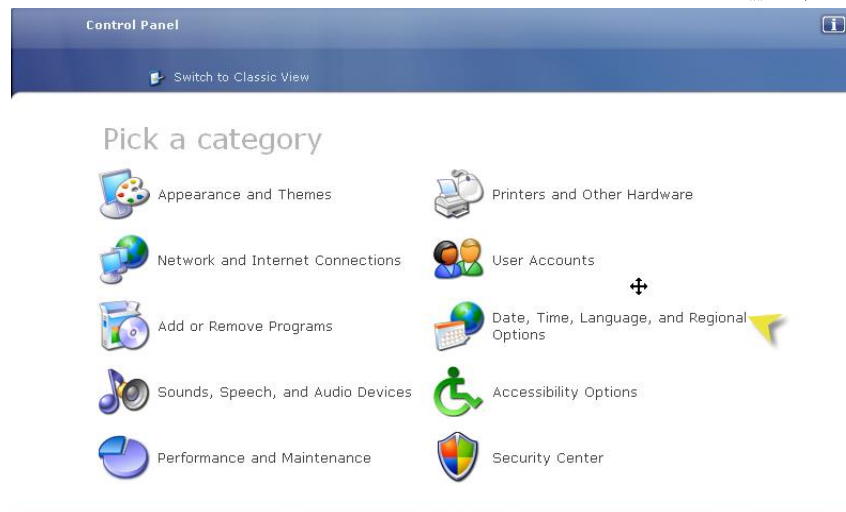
Control Panel

Switch to Classic View

Pick a category

Appearance and Themes

Printers and Other Hardware

Network and Internet Connections

User Accounts

Add or Remove Programs

Date, Time, Language, and Regional Options

Sounds, Speech, and Audio Devices

Accessibility Options

Performance and Maintenance

Security Center